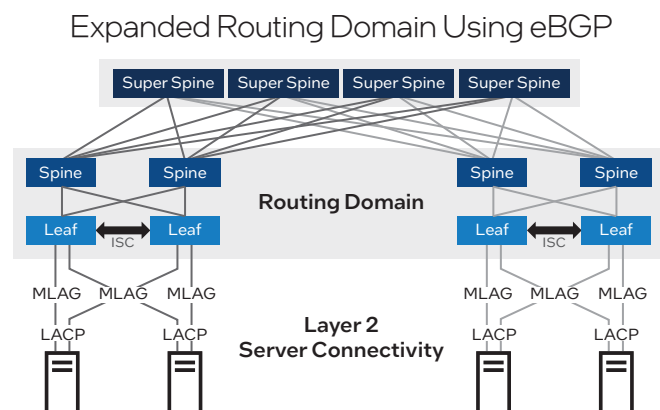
Expanded Routing Domain Using eBGP

Super Spine
Super Spine
Super Spine
Super Spine

Spine
Spine
Routing Domain
Spine
Spine

Leaf
ISC
Leaf
Leaf
ISC
Leaf

MLAG
MLAG
MLAG
MLAG
MLAG
MLAG

LACP
LACP
Layer 2
Server Connectivity
LACP
LACP